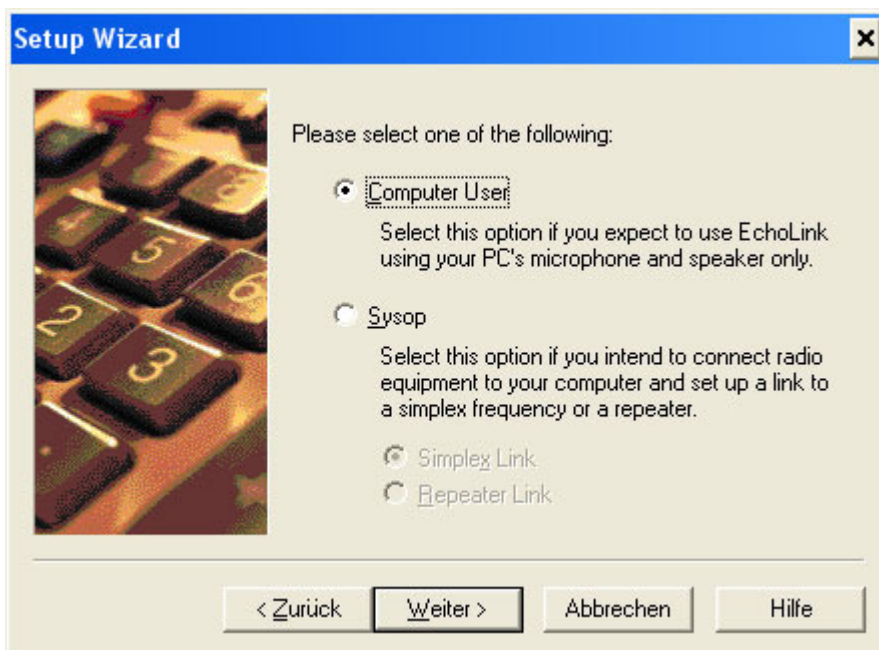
Setup Wizard

×

Please select one of the following:

Computer User

Select this option if you expect to use EchoLink using your PC's microphone and speaker only.

Sysop

Select this option if you intend to connect radio equipment to your computer and set up a link to a simplex frequency or a repeater.

Simplex Link

Repeater Link

< Zurück

Weiter >

Abbrechen

Hilfe